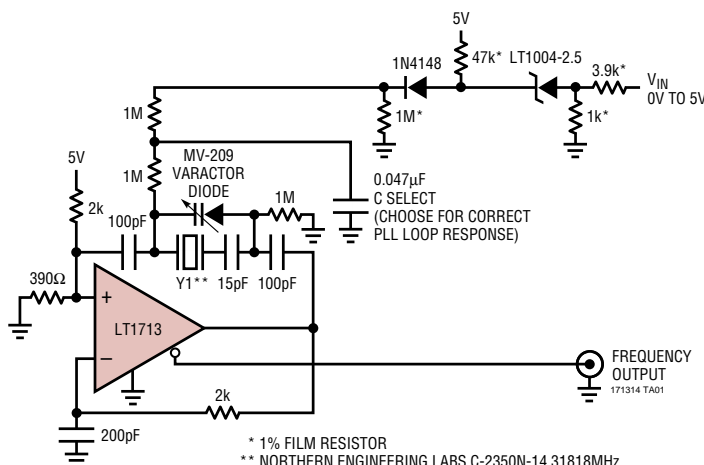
5V

1N4148

47k*

LT1004-2.5

3.9k*

$V_{IN}$
0V TO 5V

1M

1M*

1k*

1M

MV-209
VARACTOR
DIODE

0.047μF
C SELECT
(CHOOSE FOR CORRECT
PLL LOOP RESPONSE)

5V

2k

100pF

1M

390Ω

Y1**

15pF

100pF

+

LT1713

–

FREQUENCY
OUTPUT

171314 TA01

2k

200pF

* 1% FILM RESISTOR
** NORTHERN ENGINEERING LABS C-2350N-14.31818MHz